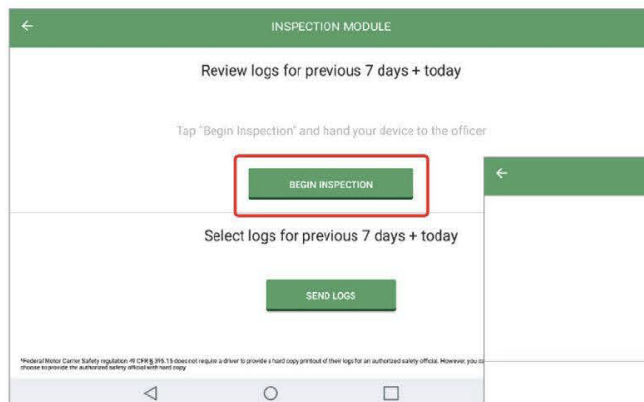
←

INSPECTION MODULE

Review logs for previous 7 days + today

Tap "Begin Inspection" and hand your device to the officer

BEGIN INSPECTION

←

Select logs for previous 7 days + today

SEND LOGS

*Federal Motor Carrier Safety regulation 49 CFR § 395.15 does not require a driver to provide a hard copy printout of their logs for an authorized safety official. However, you c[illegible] choose to provide the authorized safety official with hard copy

◁ ○ □